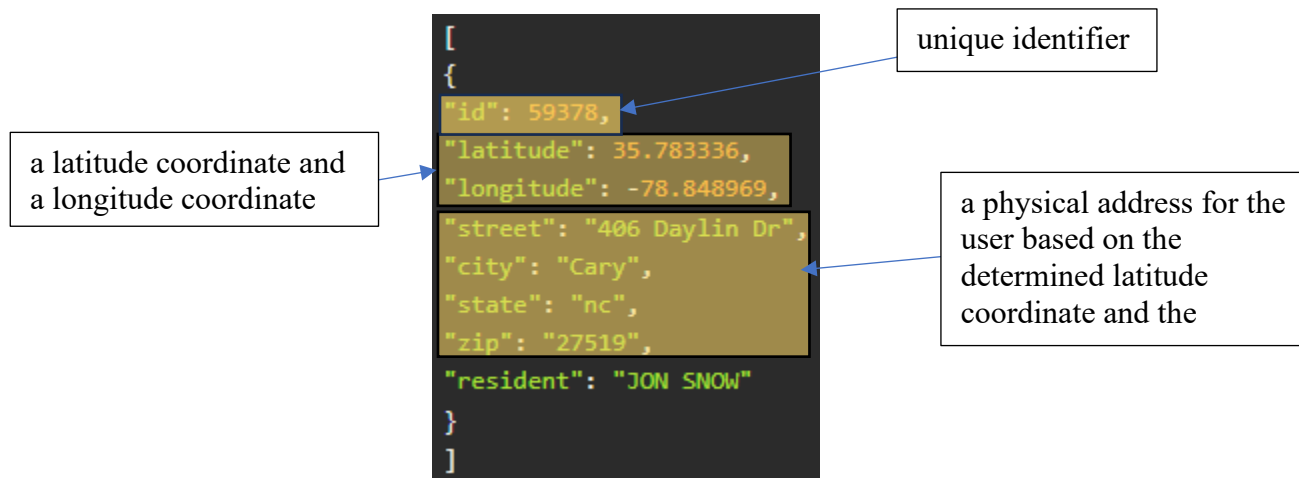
[
{
"id": 59378,
"latitude": 35.783336,
"longitude": -78.848969,
"street": "406 Daylin Dr",
"city": "Cary",
"state": "nc",
"zip": "27519",
"resident": "JON SNOW"
}
]

unique identifier

a latitude coordinate and a longitude coordinate

a physical address for the user based on the determined latitude coordinate and the